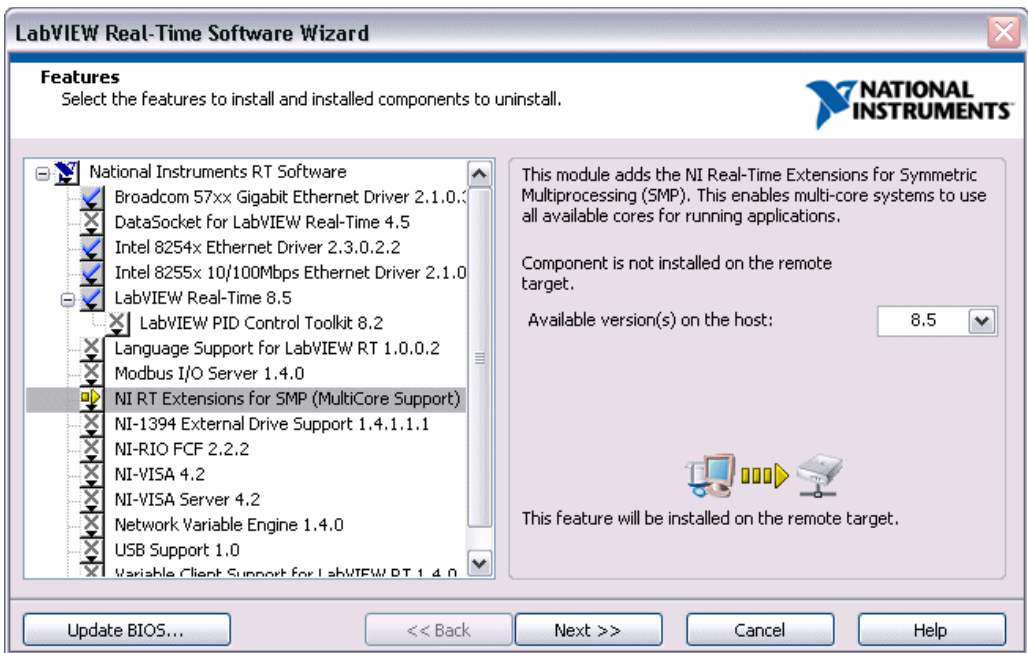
LabVIEW Real-Time Software Wizard

Features
Select the features to install and installed components to uninstall.

NATIONAL INSTRUMENTS

National Instruments RT Software
Broadcom 57xx Gigabit Ethernet Driver 2.1.0.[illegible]
DataSocket for LabVIEW Real-Time 4.5
Intel 8254x Ethernet Driver 2.3.0.2.2
Intel 8255x 10/100Mbps Ethernet Driver 2.1.0
LabVIEW Real-Time 8.5
LabVIEW PID Control Toolkit 8.2
Language Support for LabVIEW RT 1.0.0.2
Modbus I/O Server 1.4.0
NI RT Extensions for SMP (MultiCore Support)
NI-1394 External Drive Support 1.4.1.1.1
NI-RIO FCF 2.2.2
NI-VISA 4.2
NI-VISA Server 4.2
Network Variable Engine 1.4.0
USB Support 1.0
Variable Client Support for LabVIEW RT 1.4.0

This module adds the NI Real-Time Extensions for Symmetric Multiprocessing (SMP). This enables multi-core systems to use all available cores for running applications.

Component is not installed on the remote target.

Available version(s) on the host: 8.5

This feature will be installed on the remote target.

Update BIOS...
<< Back
Next >>
Cancel
Help